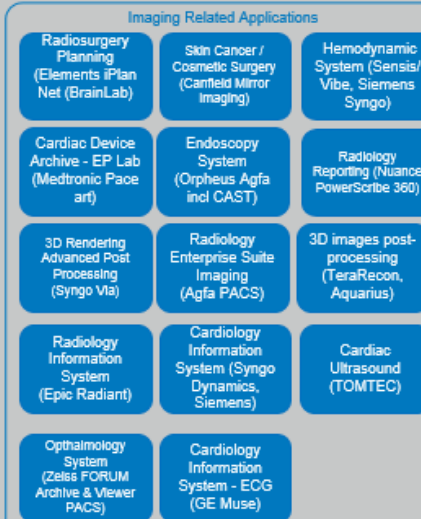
Imaging Related Applications

Radiosurgery Planning (Elements iPlan Net (BrainLab)

Skin Cancer / Cosmetic Surgery (Canfield Mirror Imaging)

Hemodynamic System (Sensis/ Vibe, Siemens Syngo)

Cardiac Device Archive - EP Lab (Medtronic Pace art)

Endoscopy System (Orpheus Agfa incl CAST)

Radiology Reporting (Nuance PowerScribe 360)

3D Rendering Advanced Post Processing (Syngo Via)

Radiology Enterprise Suite Imaging (Agfa PACS)

3D images post-processing (TeraRecon, Aquarius)

Radiology Information System (Epic Radiant)

Cardiology Information System (Syngo Dynamics, Siemens)

Cardiac Ultrasound (TOMTEC)

Opthalmology System (Zeiss FORUM Archive & Viewer PACS)

Cardiology Information System - ECG (GE Muse)